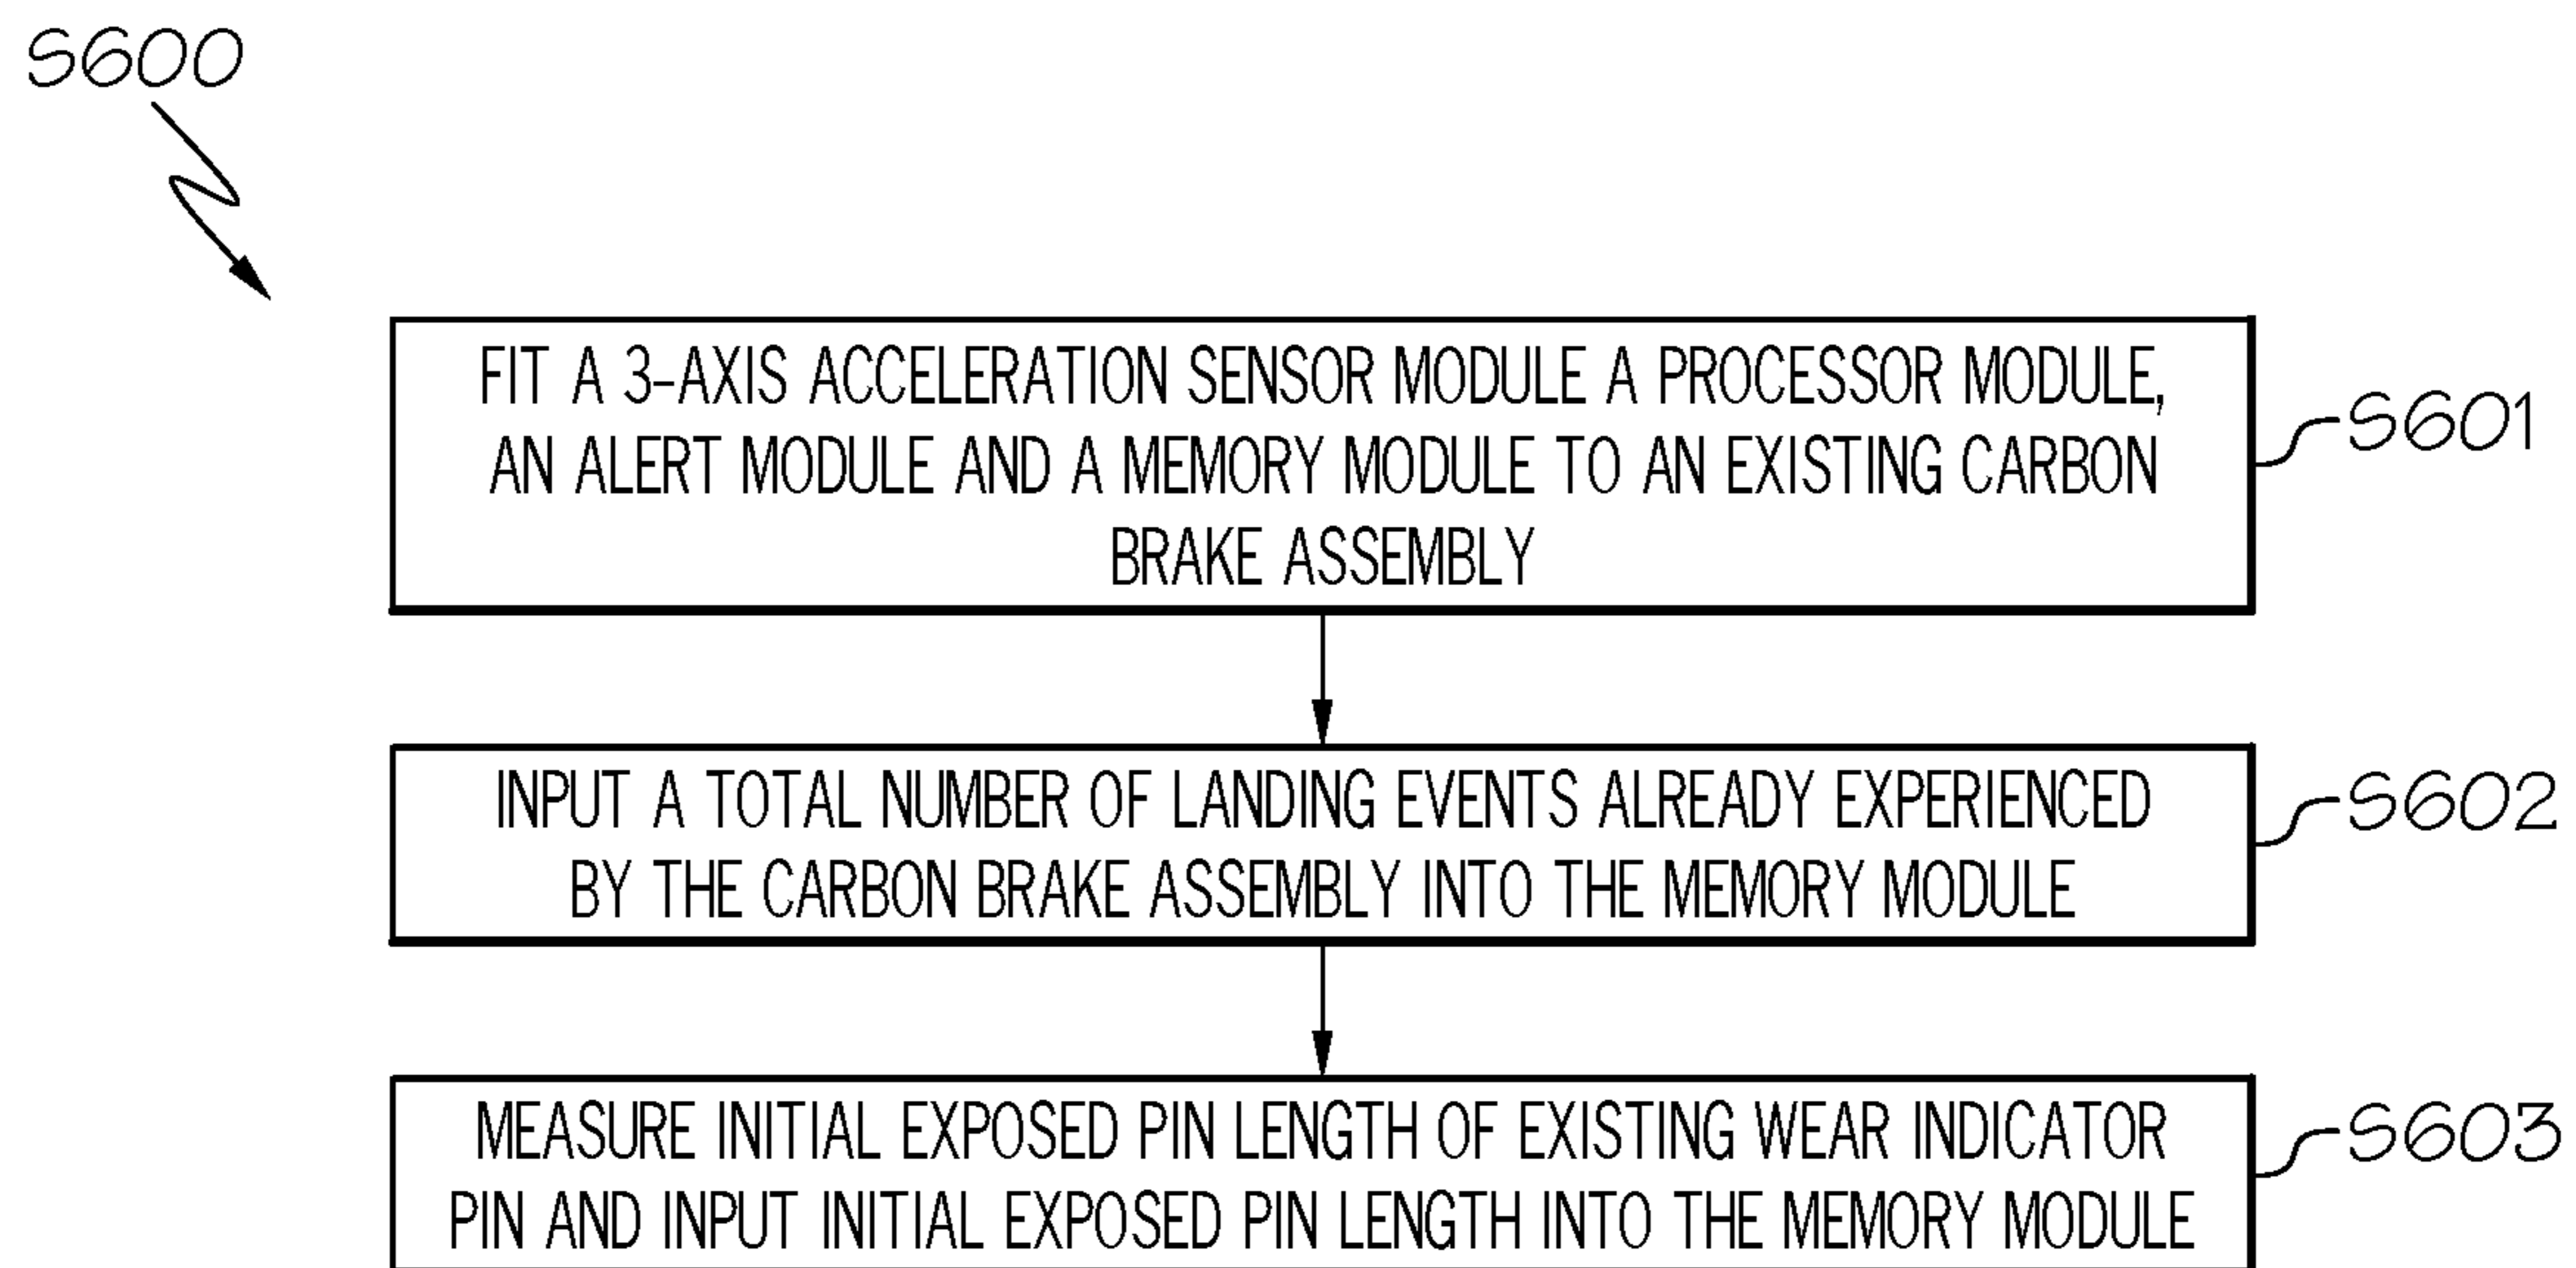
S600

FIT A 3-AXIS ACCELERATION SENSOR MODULE A PROCESSOR MODULE, AN ALERT MODULE AND A MEMORY MODULE TO AN EXISTING CARBON BRAKE ASSEMBLY

S601

INPUT A TOTAL NUMBER OF LANDING EVENTS ALREADY EXPERIENCED BY THE CARBON BRAKE ASSEMBLY INTO THE MEMORY MODULE

S602

MEASURE INITIAL EXPOSED PIN LENGTH OF EXISTING WEAR INDICATOR PIN AND INPUT INITIAL EXPOSED PIN LENGTH INTO THE MEMORY MODULE

S603